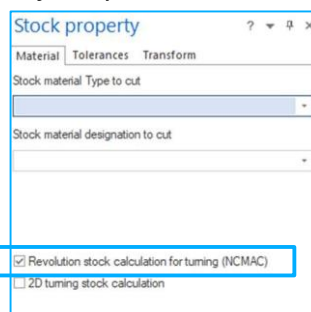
Stock property ? ▾ ⊓ ×

Material Tolerances Transform

Stock material Type to cut

Stock material designation to cut

☑ Revolution stock calculation for turning (NCMAC)

☐ 2D turning stock calculation